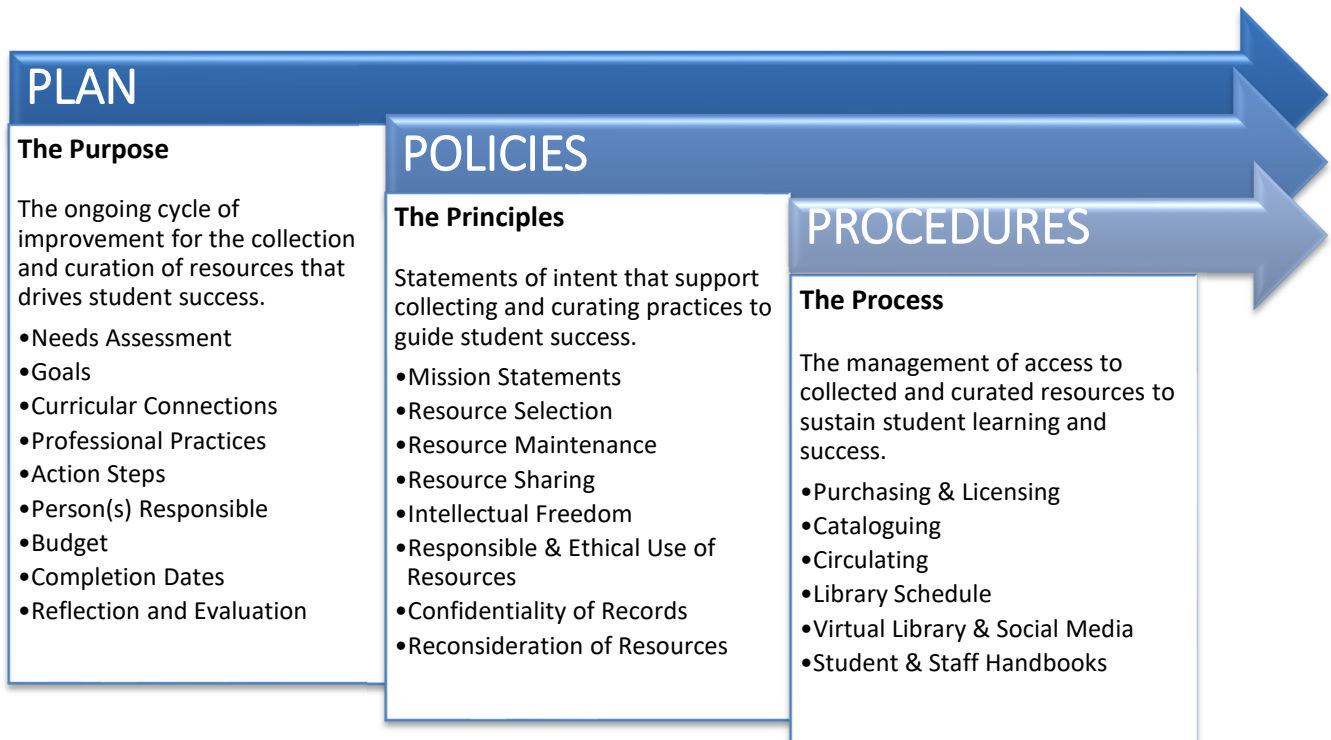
PLAN

The Purpose

The ongoing cycle of improvement for the collection and curation of resources that drives student success.

•Needs Assessment
•Goals
•Curricular Connections
•Professional Practices
•Action Steps
•Person(s) Responsible
•Budget
•Completion Dates
•Reflection and Evaluation

POLICIES

The Principles

Statements of intent that support collecting and curating practices to guide student success.

•Mission Statements
•Resource Selection
•Resource Maintenance
•Resource Sharing
•Intellectual Freedom
•Responsible & Ethical Use of Resources
•Confidentiality of Records
•Reconsideration of Resources

PROCEDURES

The Process

The management of access to collected and curated resources to sustain student learning and success.

•Purchasing & Licensing
•Cataloguing
•Circulating
•Library Schedule
•Virtual Library & Social Media
•Student & Staff Handbooks